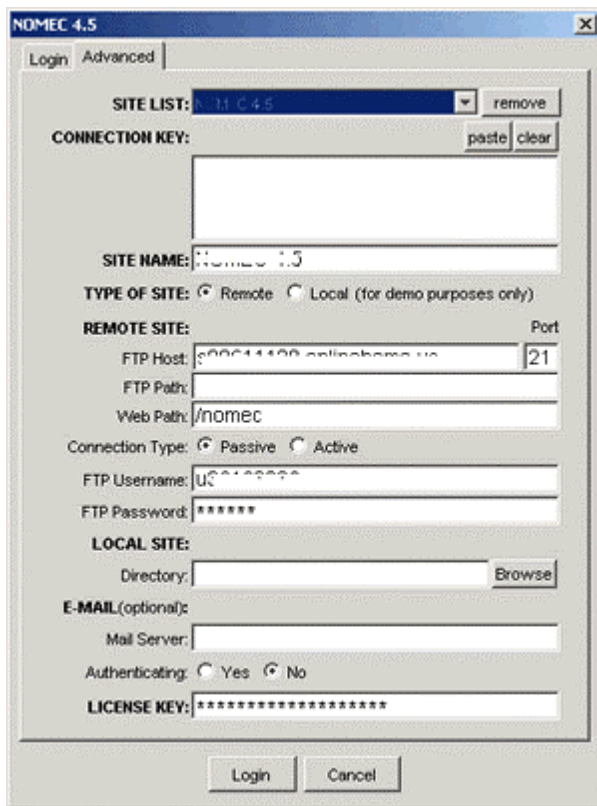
NOMEC 4.5

Login | Advanced

SITE LIST: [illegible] remove

CONNECTION KEY: paste clear

SITE NAME: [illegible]

TYPE OF SITE: Remote Local (for demo purposes only)

REMOTE SITE: Port

FTP Host: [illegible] 21

FTP Path:

Web Path: /nomec

Connection Type: Passive Active

FTP Username: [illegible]

FTP Password: ******

LOCAL SITE:

Directory: Browse

E-MAIL(optional):

Mail Server:

Authenticating: Yes No

LICENSE KEY: ********************

Login Cancel